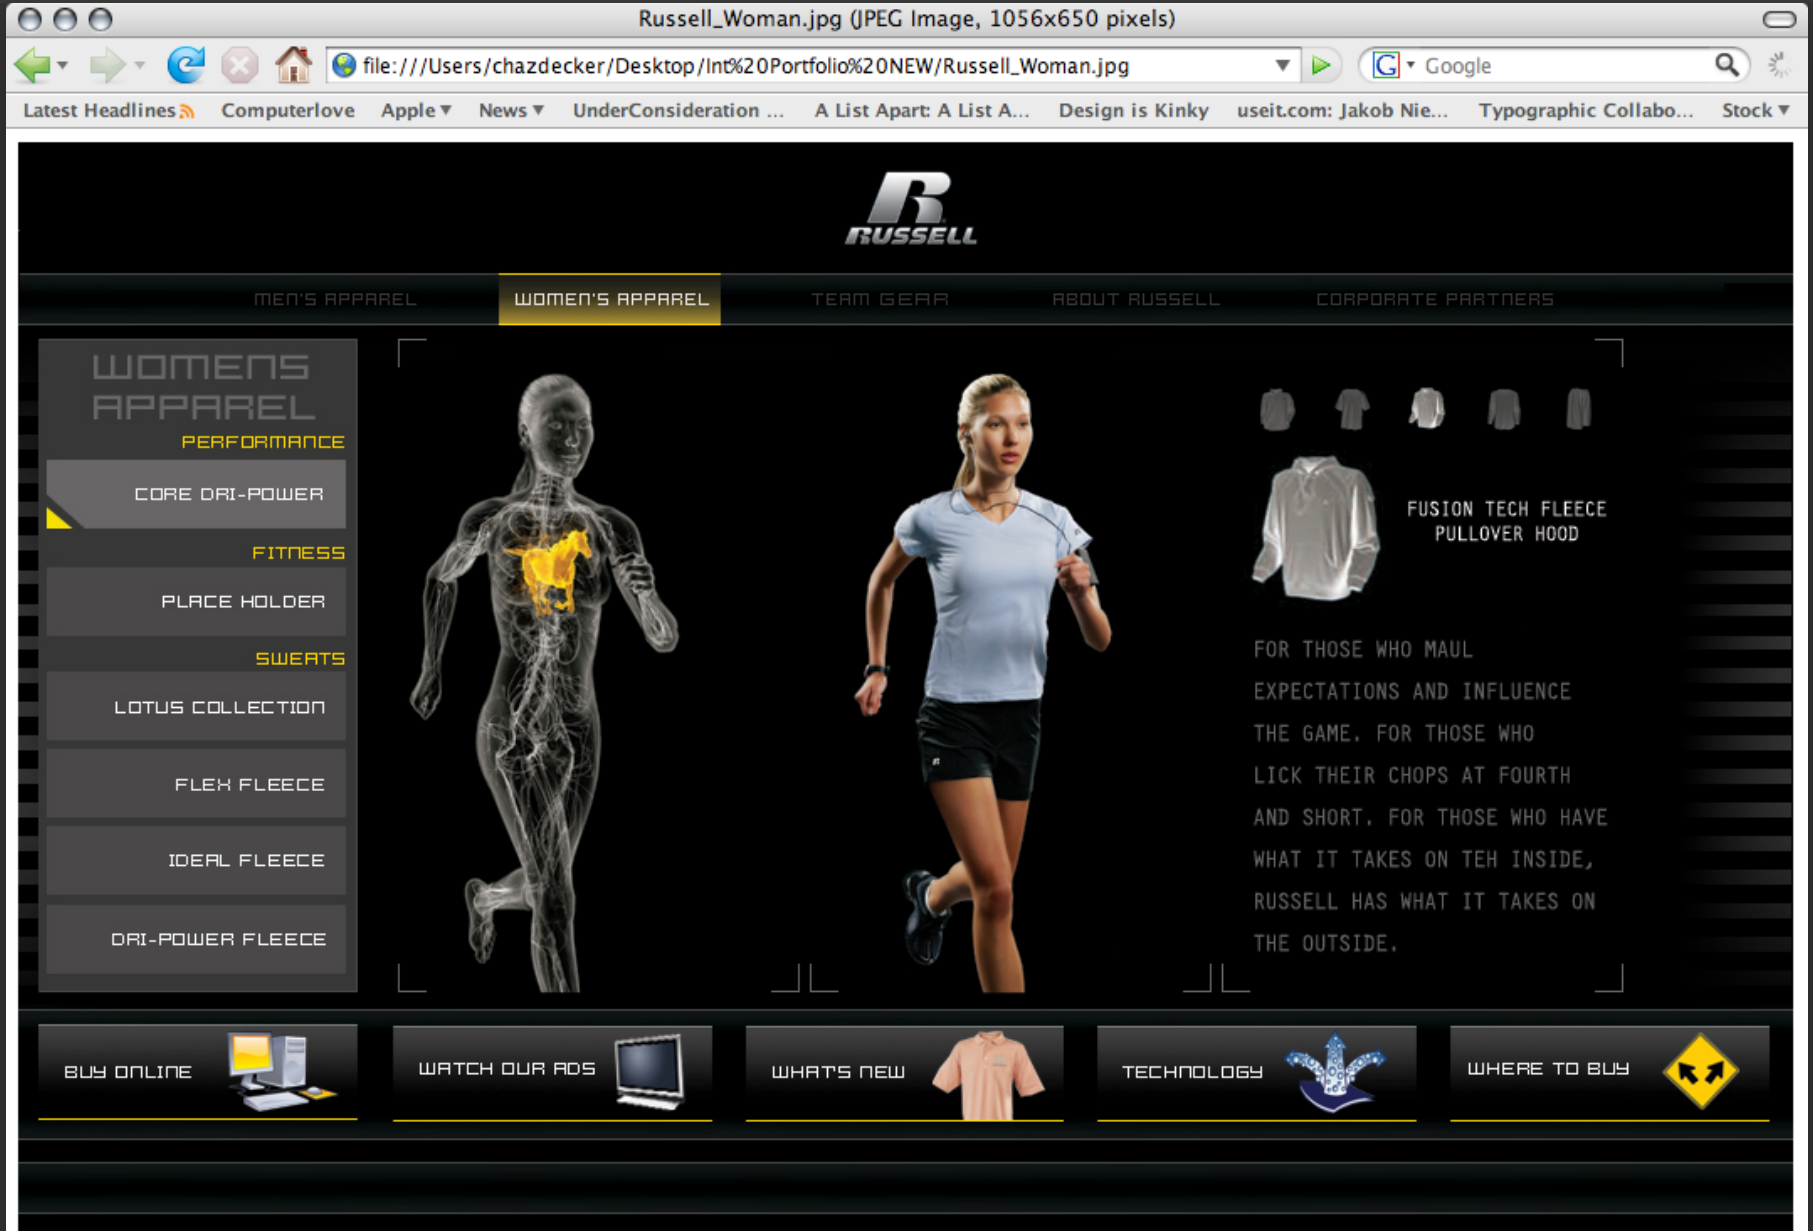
Russell_Woman.jpg (JPEG Image, 1056x650 pixels)

file:///Users/chazdecker/Desktop/Int%20Portfolio%20NEW/Russell_Woman.jpg

Google

Latest Headlines Computerlove Apple News UnderConsideration ... A List Apart: A List A... Design is Kinky useit.com: Jakob Nie... Typographic Collabo... Stock

RUSSELL

MEN'S APPAREL WOMEN'S APPAREL TEAM GEAR ABOUT RUSSELL CORPORATE PARTNERS

WOMENS APPAREL

PERFORMANCE

CORE DRI-POWER

FITNESS

PLACE HOLDER

SWEATS

LOTUS COLLECTION

FLEX FLEECE

IDEAL FLEECE

DRI-POWER FLEECE

FUSION TECH FLEECE PULLOVER HOOD

FOR THOSE WHO MAUL EXPECTATIONS AND INFLUENCE THE GAME. FOR THOSE WHO LICK THEIR CHOPS AT FOURTH AND SHORT. FOR THOSE WHO HAVE WHAT IT TAKES ON TEH INSIDE, RUSSELL HAS WHAT IT TAKES ON THE OUTSIDE.

BUY ONLINE

WATCH OUR ADS

WHAT'S NEW

TECHNOLOGY

WHERE TO BUY